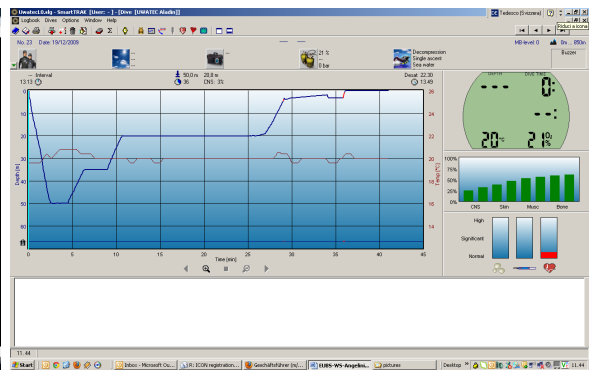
Uwater1.uLog - SmartTRAK [User: - ] - [Dive: [UWATEC Aladin]]
Logbook Dives Options Window Help
Italiano (5 sistera)
Riduci a icona
No. 23 Date: 19/12/2008
MB-level 0
Alt. ... 850m
Buzzer
21 %
0 bar
Decompression
Single ascent
Sea water
--- Interval
13:13
50,0 m
36
28,8 s
CNS: 3%
Desat: 22:30
13:49
DEPTH
DIVE TIME
20
21
0
10
20
30
40
50
60
Depth [m]
26
24
22
20
18
16
14
Temp [°C]
0
5
10
15
20
25
30
35
40
45
Time [min]
100%
80%
60%
40%
20%
0%
CNS
Skin
Musc
Bone
High
Significant
Normal
11.44
Start
Inbox - Microsoft Ou...
R: ICON registration...
Geschäftsführer (w/...
EUBS-WS-Angelini...
pictures
Desktop
11.44